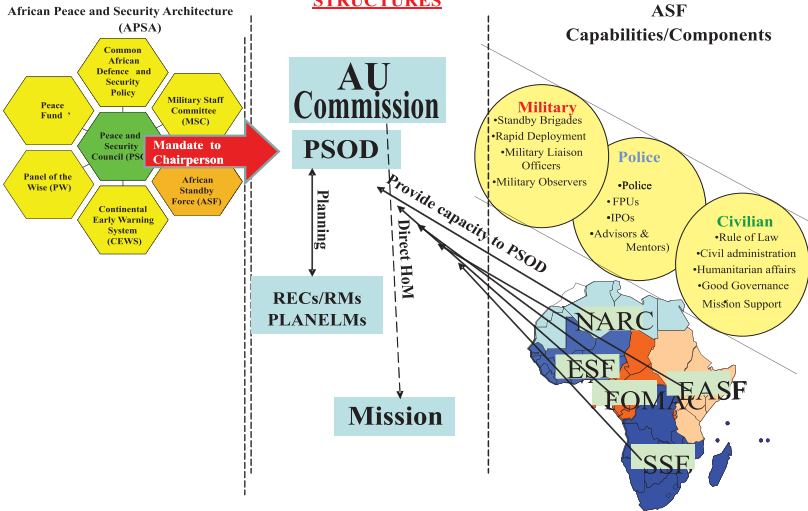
African Peace and Security Architecture (APSA)

Common African Defence and Security Policy

Peace Fund

Military Staff Committee (MSC)

Peace and Security Council (PSC

Mandate to Chairperson

Panel of the Wise (PW)

African Standby Force (ASF)

Continental Early Warning System (CEWS)

STRUCTURES

AU Commission

PSOD

Planning

Direct HoM

RECs/RMs PLANELMs

Mission

Provide capacity to PSOD

ASF Capabilities/Components

Military
•Standby Brigades
•Rapid Deployment
•Military Liaison Officers
•Military Observers

Police
•Police
•FPUs
•IPOs
•Advisors & Mentors)

Civilian
•Rule of Law
•Civil administration
•Humanitarian affairs
•Good Governance
Mission Support

NARC

ESF

ECOMAC

EASF

SSF